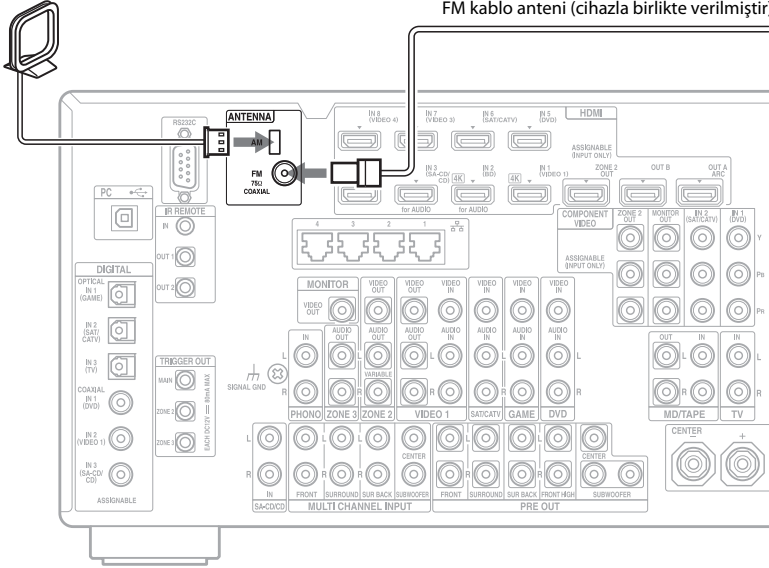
FM kablo anteni (cihazla birlikte verilmiştir)

RS232C

ANTENNA
AM
FM 75Ω COAXIAL

IN 8 (VIDEO 4)
IN 7 (VIDEO 3)
IN 6 (SAT/CATV)
IN 5 (DVD)
HDMI
ASSIGNABLE (INPUT ONLY)
IN 3 (SA-CD/CD)
4K
IN 2 (BD)
4K
IN 1 (VIDEO 1)
ZONE 2 OUT
OUT B
OUT A ARC
for AUDIO
for AUDIO

PC
IR REMOTE
IN
OUT 1
OUT 2

4 3 2 1

COMPONENT VIDEO
ASSIGNABLE (INPUT ONLY)
ZONE 2 OUT
MONITOR OUT
IN 2 (SAT/CATV)
IN 1 (DVD)
Y
PB
PR

DIGITAL
OPTICAL IN 1 (GAME)
IN 2 (SAT/CATV)
IN 3 (TV)
COAXIAL IN 1 (DVD)
IN 2 (VIDEO 1)
IN 3 (SA-CD/CD)
ASSIGNABLE

TRIGGER OUT
MAIN
ZONE 2
ZONE 3
EACH DC 12V — 80mA MAX

MONITOR
VIDEO OUT
VIDEO OUT
VIDEO OUT
VIDEO IN
VIDEO IN
VIDEO IN
VIDEO IN
IN
AUDIO OUT
AUDIO OUT
AUDIO OUT
AUDIO IN
AUDIO IN
AUDIO IN
AUDIO IN
VARIABLE
L
R
SIGNAL GND
PHONO
ZONE 3
ZONE 2
VIDEO 1
SAT/CATV
GAME
DVD

OUT
IN
IN
MD/TAPE
TV

L
R
IN
SA-CD/CD
FRONT
SURROUND
SUR BACK
CENTER
SUBWOOFER
MULTI CHANNEL INPUT
FRONT
SURROUND
SUR BACK
FRONT HIGH
CENTER
SUBWOOFER
PRE OUT

CENTER
−
+